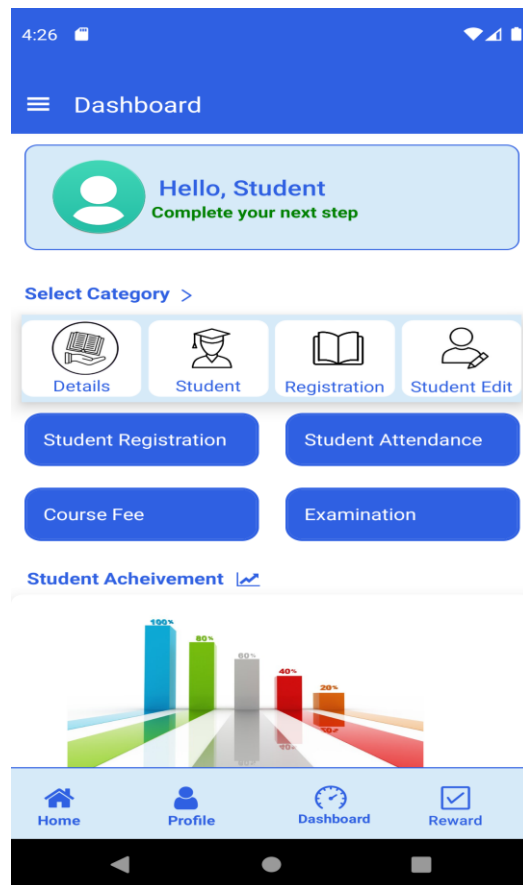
4:26

Dashboard

Hello, Student
Complete your next step

Select Category >

Details
Student
Registration
Student Edit

Student Registration
Student Attendance

Course Fee
Examination

Student Acheivement

100%
80%
60%
40%
20%

Home
Profile
Dashboard
Reward